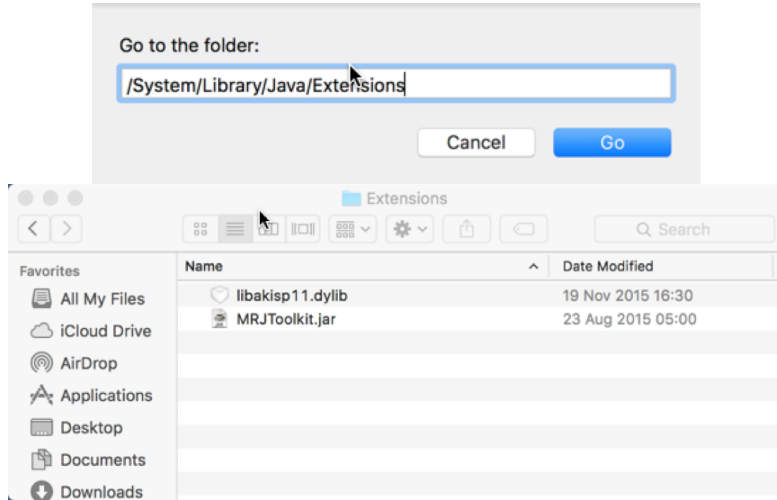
Go to the folder:

/System/Library/Java/Extensions

Cancel Go

Extensions

Search

Favorites

All My Files

iCloud Drive

AirDrop

Applications

Desktop

Documents

Downloads

| Name | Date Modified |
|---|---|
| libakisp11.dylib | 19 Nov 2015 16:30 |
| MRJToolkit.jar | 23 Aug 2015 05:00 |